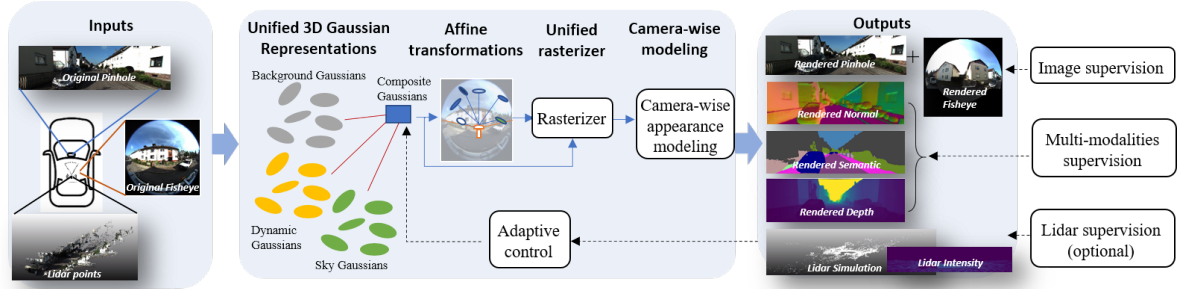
Inputs

Original Pinhole

Original Fisheye

Lidar points

Unified 3D Gaussian Representations

Affine transformations

Unified rasterizer

Camera-wise modeling

Background Gaussians

Composite Gaussians

Dynamic Gaussians

Sky Gaussians

Rasterizer

Camera-wise appearance modeling

Adaptive control

Outputs

Rendered Pinhole

+

Rendered Fisheye

Rendered Normal

Rendered Semantic

Rendered Depth

Lidar Simulation

Lidar Intensity

Image supervision

Multi-modalities supervision

Lidar supervision (optional)